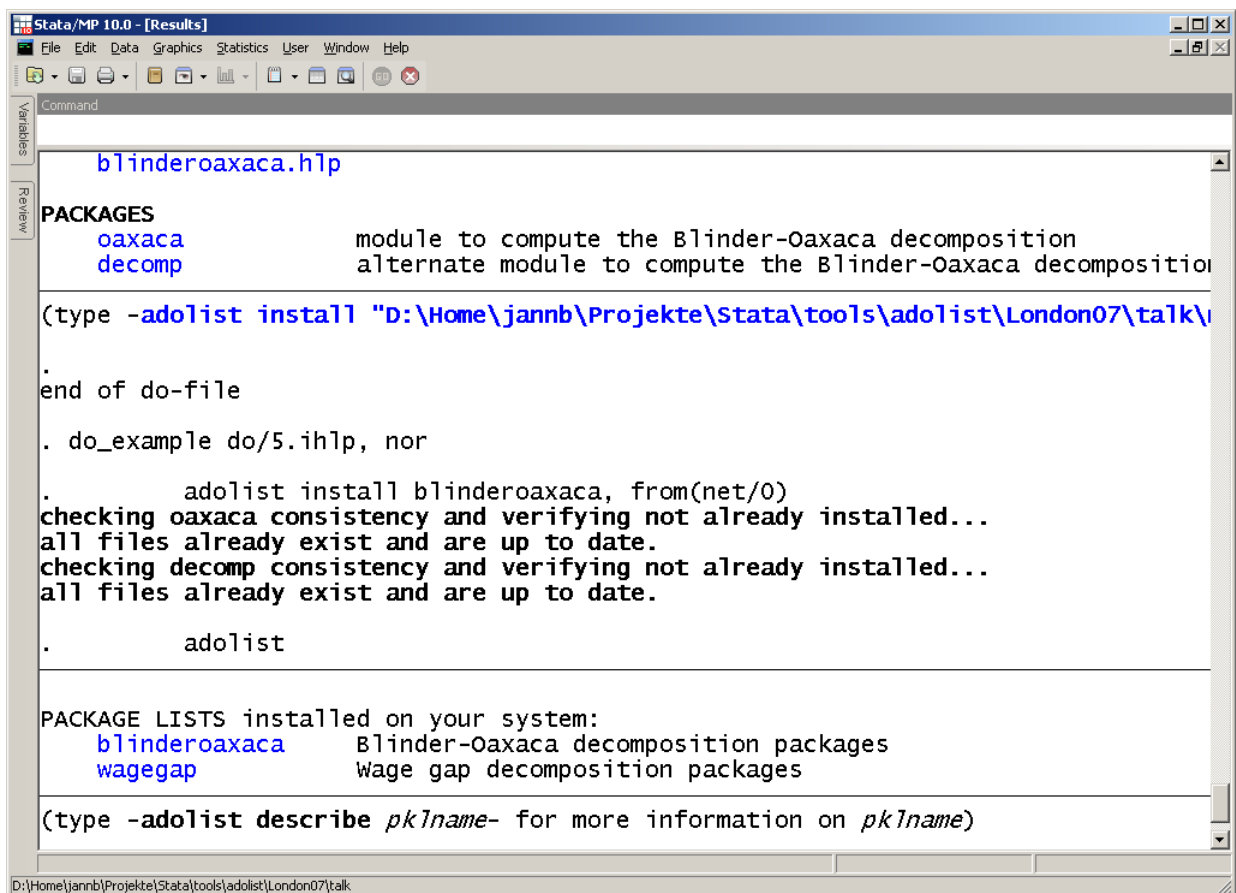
Stata/MP 10.0 - [Results]
File Edit Data Graphics Statistics User Window Help
Command
Variables
Review

blinderoaxaca.hlp

PACKAGES
oaxaca module to compute the Blinder-Oaxaca decomposition
decomp alternate module to compute the Blinder-Oaxaca decompositio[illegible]

(type -adolist install "D:\Home\jannb\Projekte\Stata\tools\adolist\London07\talk\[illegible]

.
end of do-file

. do_example do/5.ihlp, nor

. adolist install blinderoaxaca, from(net/0)
checking oaxaca consistency and verifying not already installed...
all files already exist and are up to date.
checking decomp consistency and verifying not already installed...
all files already exist and are up to date.

. adolist

PACKAGE LISTS installed on your system:
blinderoaxaca Blinder-Oaxaca decomposition packages
wagegap Wage gap decomposition packages

(type -adolist describe pklname- for more information on pklname)

D:\Home\jannb\Projekte\Stata\tools\adolist\London07\talk